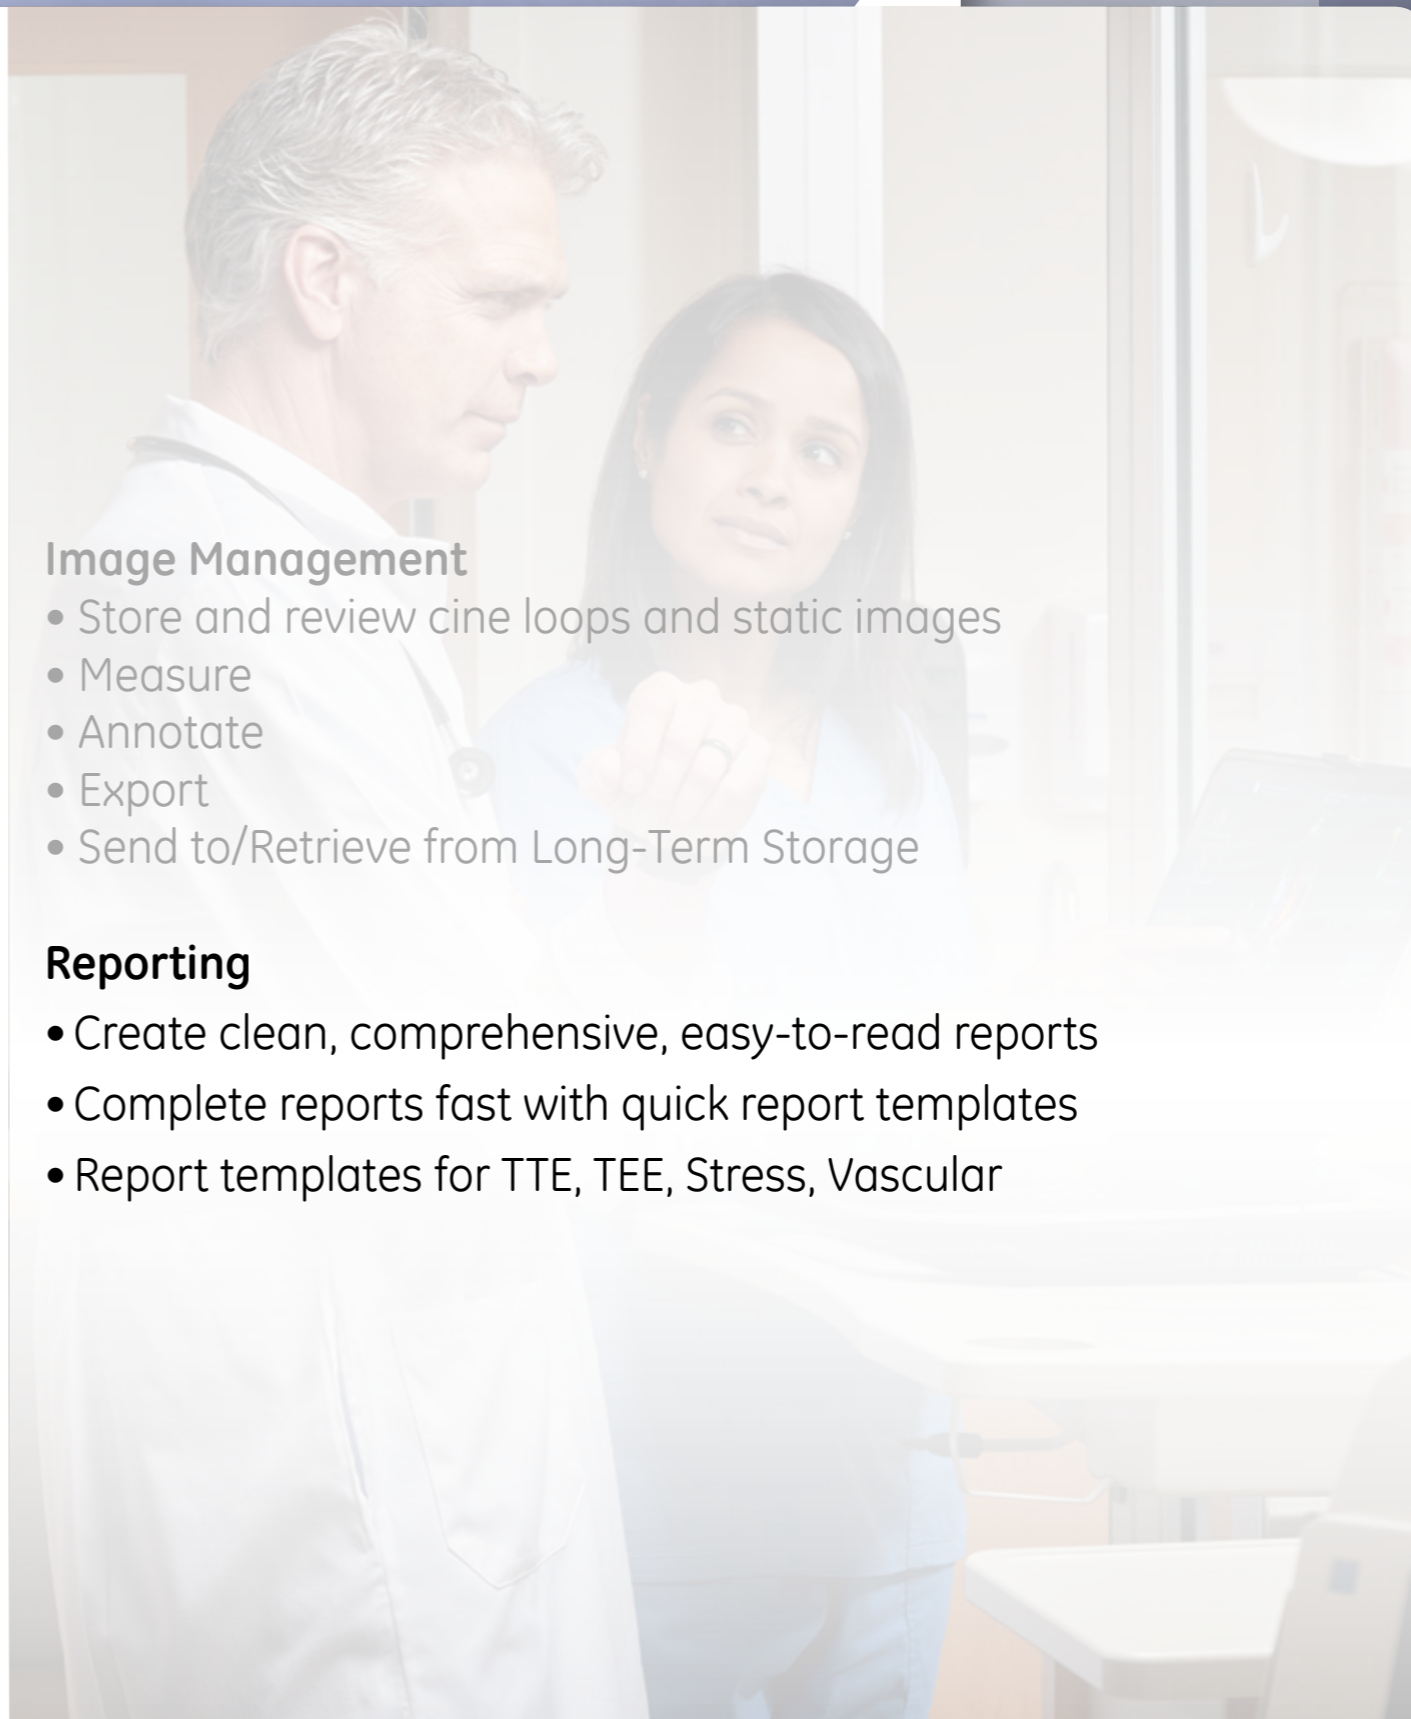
Image Management
• Store and review cine loops and static images
• Measure
• Annotate
• Export
• Send to/Retrieve from Long-Term Storage

Reporting
• Create clean, comprehensive, easy-to-read reports
• Complete reports fast with quick report templates
• Report templates for TTE, TEE, Stress, Vascular